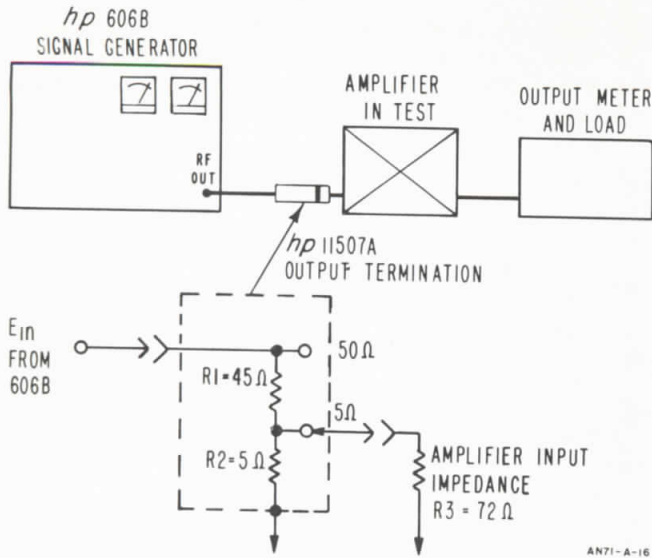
hp 606B
SIGNAL GENERATOR

RF
OUT

AMPLIFIER
IN TEST

OUTPUT METER
AND LOAD

hp 11507A
OUTPUT TERMINATION

$E_{in}$
FROM
606B

50 Ω

R1 = 45 Ω

5 Ω

R2 = 5 Ω

AMPLIFIER INPUT
IMPEDANCE
R3 = 72 Ω

AN71-A-16